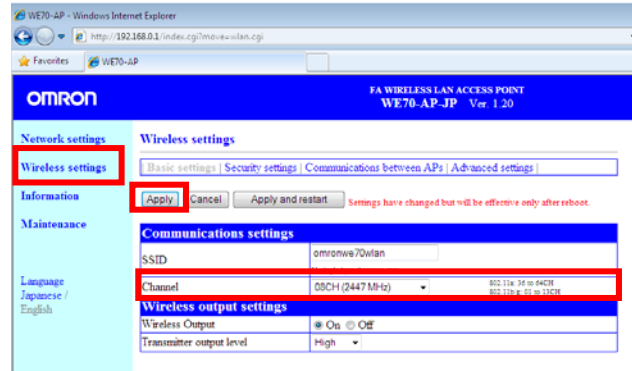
WE70-AP - Windows Internet Explorer

http://192.168.0.1/index.cgi?move=wlan.cgi

Favorites WE70-AP

OMRON

FA WIRELESS LAN ACCESS POINT
WE70-AP-JP Ver. 1.20

Network settings

Wireless settings

Information

Maintenance

Language
Japanese /
English

Wireless settings

| Basic settings | Security settings | Communications between APs | Advanced settings |

Apply Cancel Apply and restart Settings have changed but will be effective only after reboot.

Communications settings

| SSID | omronwe70wlan |
|---|---|
| Channel | 08CH (2447 MHz) 802.11a: 36 to 64CH 802.11b/g: 01 to 13CH |

Wireless output settings

| Wireless Output | On Off |
|---|---|
| Transmitter output level | High |